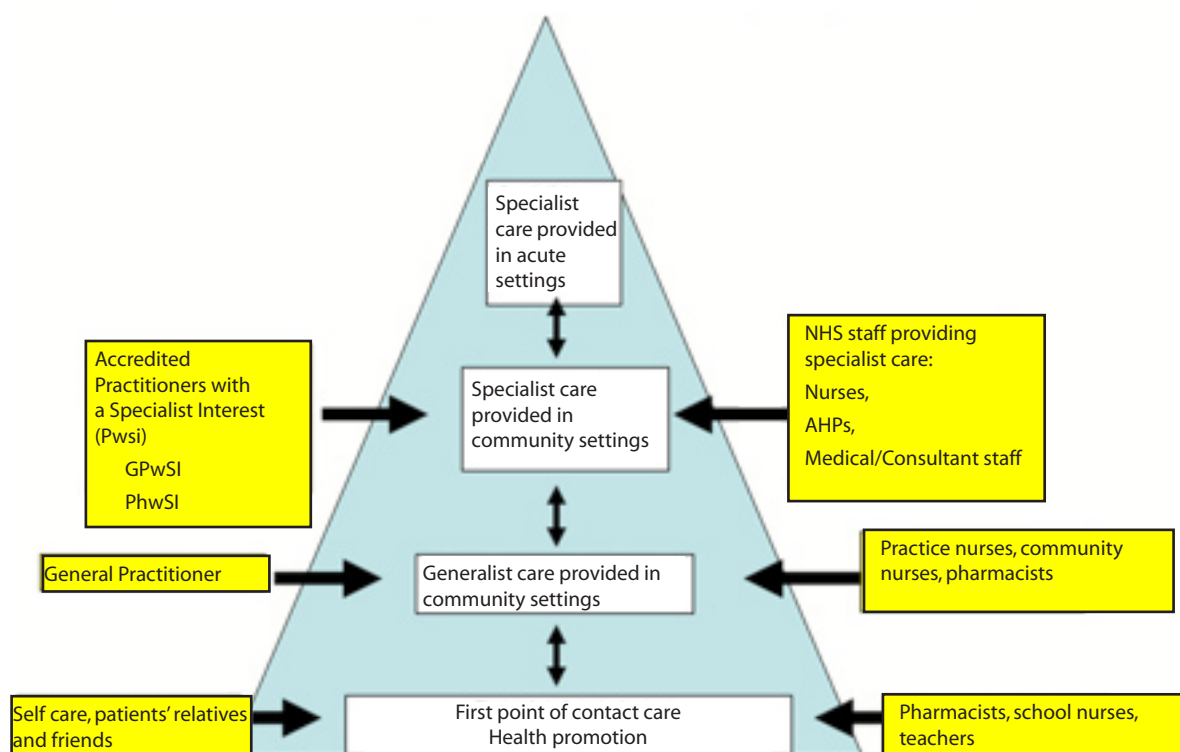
Specialist care provided in acute settings

Accredited Practitioners with a Specialist Interest (Pwsi)
GPwSI
PhwSI

Specialist care provided in community settings

NHS staff providing specialist care:
Nurses,
AHPs,
Medical/Consultant staff

General Practitioner

Generalist care provided in community settings

Practice nurses, community nurses, pharmacists

Self care, patients' relatives and friends

First point of contact care
Health promotion

Pharmacists, school nurses, teachers